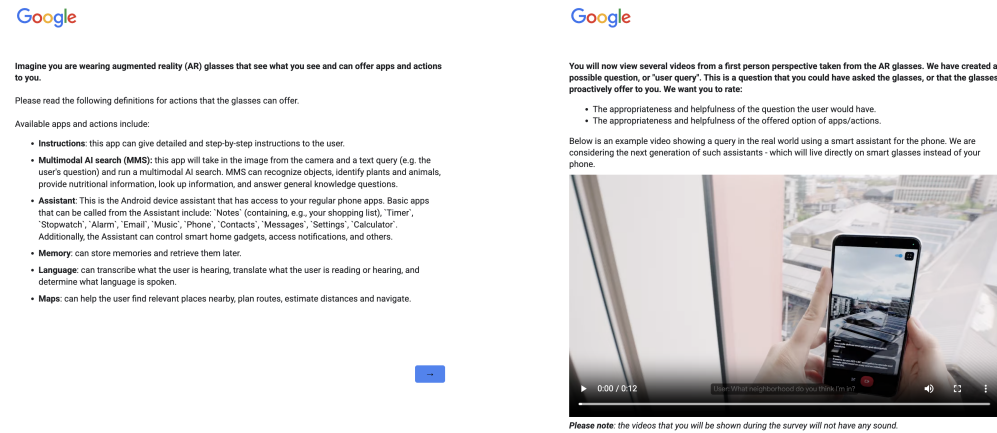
Google

**Imagine you are wearing augmented reality (AR) glasses that see what you see and can offer apps and actions to you.**

Please read the following definitions for actions that the glasses can offer.

Available apps and actions include:

- **Instructions**: this app can give detailed and step-by-step instructions to the user.
- **Multimodal AI search (MMS):** this app will take in the image from the camera and a text query (e.g. the user's question) and run a multimodal AI search. MMS can recognize objects, identify plants and animals, provide nutritional information, look up information, and answer general knowledge questions.
- **Assistant**: This is the Android device assistant that has access to your regular phone apps. Basic apps that can be called from the Assistant include: `Notes` (containing, e.g., your shopping list), `Timer`, `Stopwatch`, `Alarm`, `Email`, `Music`, `Phone`, `Contacts`, `Messages`, `Settings`, `Calculator`. Additionally, the Assistant can control smart home gadgets, access notifications, and others.
- **Memory**: can store memories and retrieve them later.
- **Language**: can transcribe what the user is hearing, translate what the user is reading or hearing, and determine what language is spoken.
- **Maps**: can help the user find relevant places nearby, plan routes, estimate distances and navigate.

→

Google

**You will now view several videos from a first person perspective taken from the AR glasses. We have created a possible question, or "user query". This is a question that you could have asked the glasses, or that the glasses proactively offer to you. We want you to rate:**

- The appropriateness and helpfulness of the question the user would have.
- The appropriateness and helpfulness of the offered option of apps/actions.

Below is an example video showing a query in the real world using a smart assistant for the phone. We are considering the next generation of such assistants - which will live directly on smart glasses instead of your phone.

0:00 / 0:12

User: What neighborhood do you think I'm in?

*Please note*: the videos that you will be shown during the survey will not have any sound.